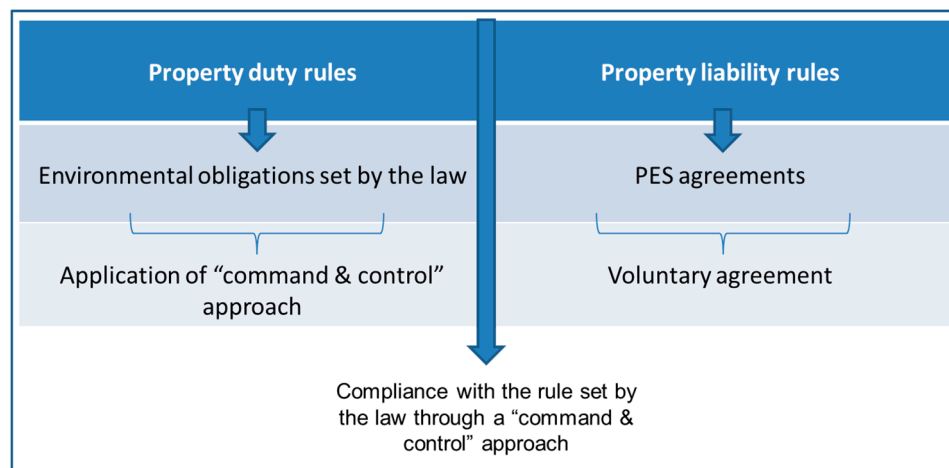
| Property duty rules | Property liability rules |
|---|---|
| Environmental obligations set by the law | PES agreements |
| Application of "command & control" approach | Voluntary agreement |

Compliance with the rule set by the law through a "command & control" approach